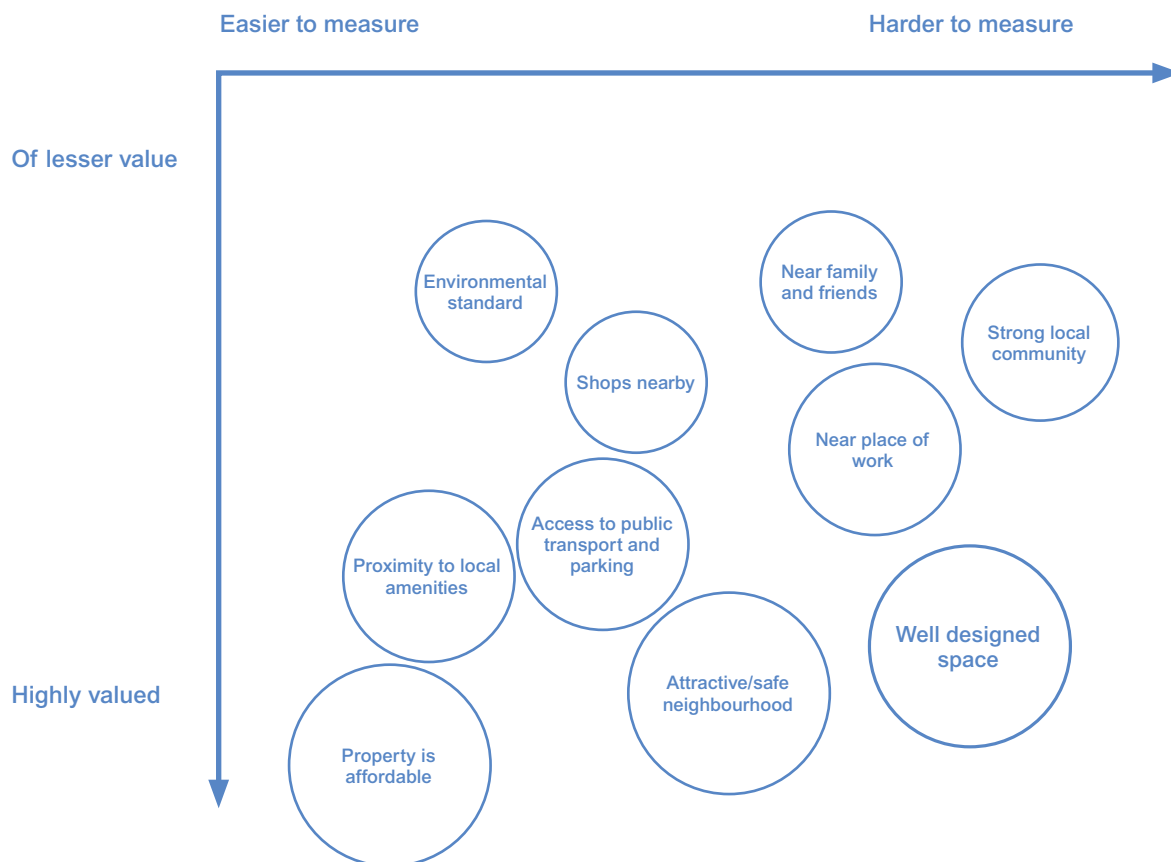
Easier to measure

Harder to measure

Of lesser value

Highly valued

Environmental standard

Near family and friends

Strong local community

Shops nearby

Near place of work

Access to public transport and parking

Proximity to local amenities

Well designed space

Attractive/safe neighbourhood

Property is affordable